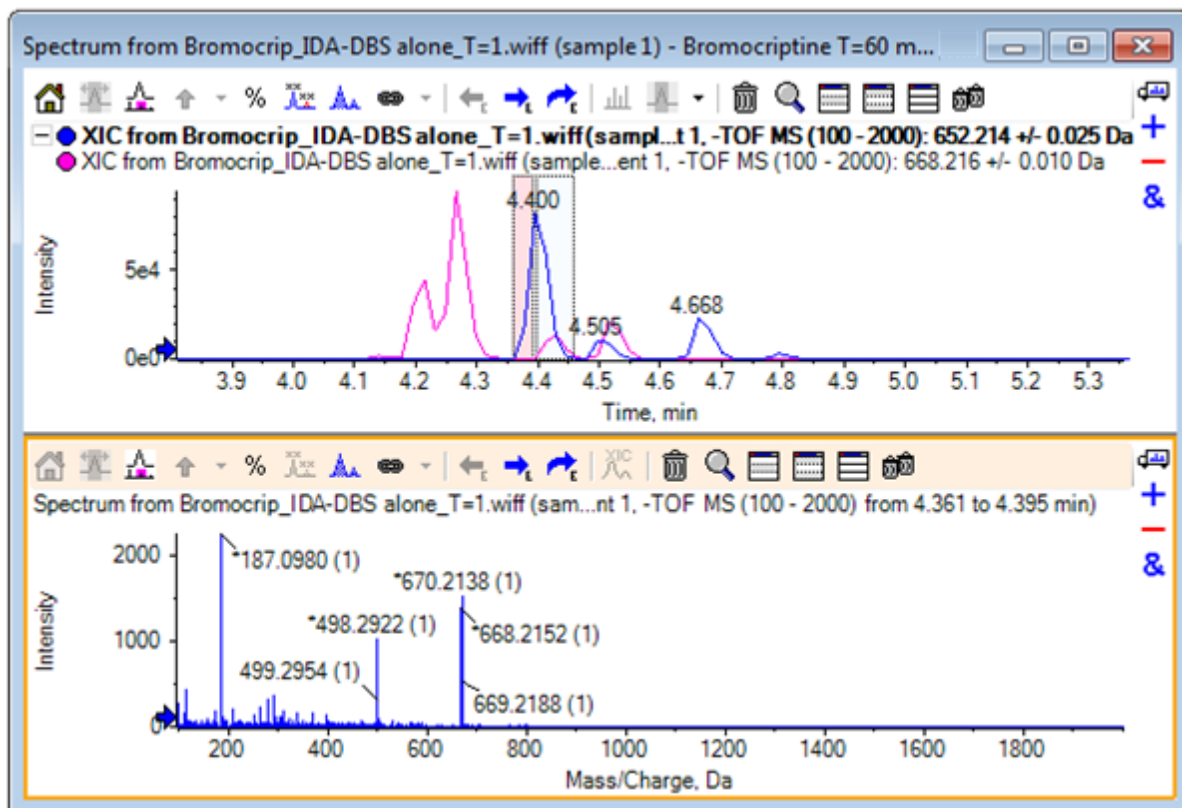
Spectrum from Bromocrip_IDA-DBS alone_T=1.wiff (sample 1) - Bromocriptine T=60 m...

%

XIC from Bromocrip_IDA-DBS alone_T=1.wiff (sampl...t 1, -TOF MS (100 - 2000): 652.214 +/- 0.025 Da
XIC from Bromocrip_IDA-DBS alone_T=1.wiff (sample...ent 1, -TOF MS (100 - 2000): 668.216 +/- 0.010 Da

+
−
&

Intensity
5e4
0e0
4.400
4.505
4.668
3.9 4.0 4.1 4.2 4.3 4.4 4.5 4.6 4.7 4.8 4.9 5.0 5.1 5.2 5.3
Time, min

%
XIC

Spectrum from Bromocrip_IDA-DBS alone_T=1.wiff (sam...nt 1, -TOF MS (100 - 2000) from 4.361 to 4.395 min)

+
−
&

Intensity
2000
1000
0
187.0980 (1)
670.2138 (1)
498.2922 (1)
668.2152 (1)
499.2954 (1)
669.2188 (1)
200 400 600 800 1000 1200 1400 1600 1800
Mass/Charge, Da